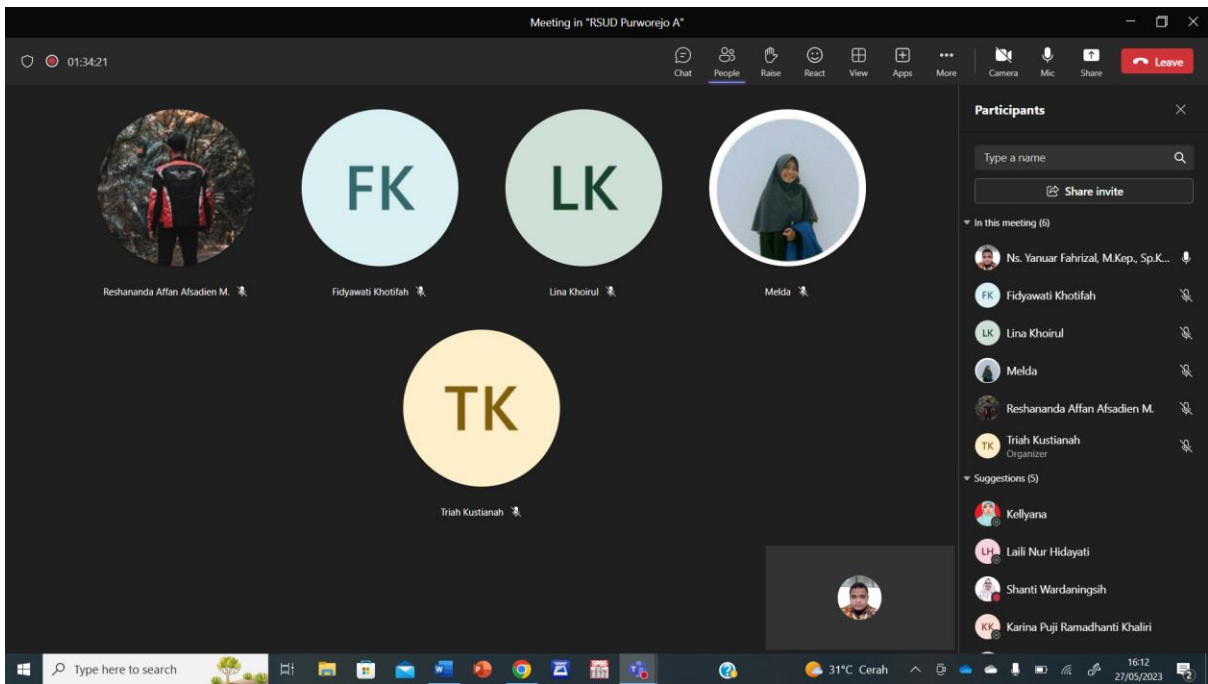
Meeting in "RSUD Purworejo A"

01:34:21

Chat People Raise React View Apps More Camera Mic Share Leave

FK

LK

Reshananda Affan Afsadien M.

Fidyawati Khotifah

Lina Khoirul

Melda

TK

Triah Kustianah

Participants

Type a name

Share invite

In this meeting (6)

Ns. Yanuar Fahrizal, M.Kep., Sp.K...

FK Fidyawati Khotifah

LK Lina Khoirul

Melda

Reshananda Affan Afsadien M.

TK Triah Kustianah
Organizer

Suggestions (5)

Kellyana

LH Laili Nur Hidayati

Shanti Wardaningsih

KK Karina Puji Ramadhanti Khaliri

Type here to search

31°C Cerah

16:12
27/05/2023